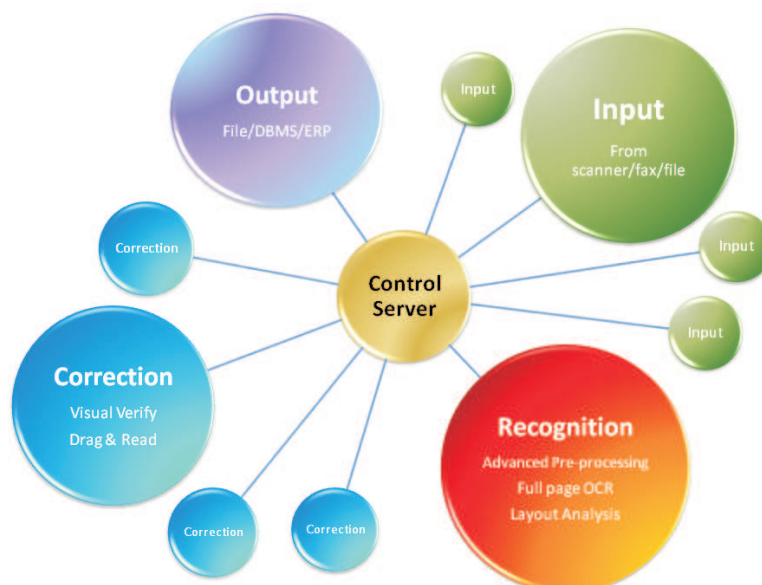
Output
File/DBMS/ERP

Input

Input
From scanner/fax/file

Correction

Input

Control Server

Input

Correction
Visual Verify
Drag & Read

Recognition
Advanced Pre-processing
Full page OCR
Layout Analysis

Correction

Correction